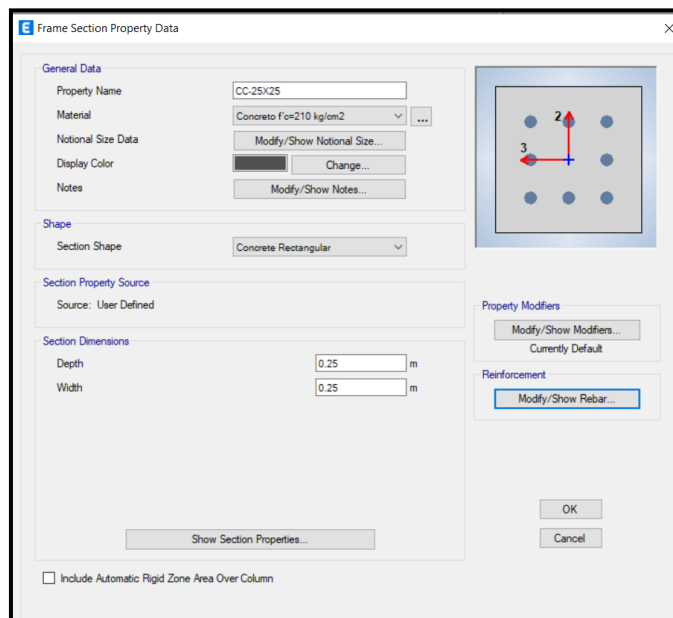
E Frame Section Property Data

General Data

Property Name CC-25X25

Material Concreto f'c=210 kg/cm2 ...

Notional Size Data Modify/Show Notional Size...

Display Color Change...

Notes Modify/Show Notes...

2

3

Shape

Section Shape Concrete Rectangular

Section Property Source

Source: User Defined

Property Modifiers

Modify/Show Modifiers...

Currently Default

Section Dimensions

Depth 0.25 m

Width 0.25 m

Reinforcement

Modify/Show Rebar...

OK

Cancel

Show Section Properties...

Include Automatic Rigid Zone Area Over Column